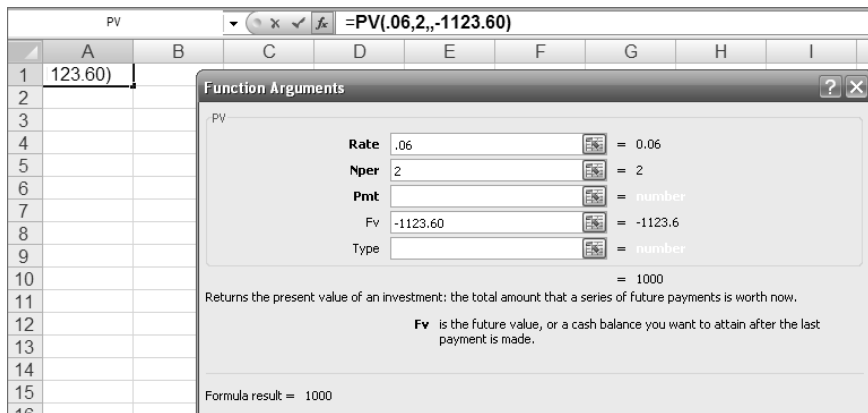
PV

=PV(.06,2,,-1123.60)

| | A | B | C | D | E | F | G | H | I |
|---|---|---|---|---|---|---|---|---|---|
| 1 | 123.60) | | | | | | | | |
| 2 | | | | | | | | | |
| 3 | | | | | | | | | |
| 4 | | | | | | | | | |
| 5 | | | | | | | | | |
| 6 | | | | | | | | | |
| 7 | | | | | | | | | |
| 8 | | | | | | | | | |
| 9 | | | | | | | | | |
| 10 | | | | | | | | | |
| 11 | | | | | | | | | |
| 12 | | | | | | | | | |
| 13 | | | | | | | | | |
| 14 | | | | | | | | | |
| 15 | | | | | | | | | |

Function Arguments

PV

Rate .06 = 0.06

Nper 2 = 2

Pmt = number

Fv -1123.60 = -1123.6

Type = number

= 1000

Returns the present value of an investment: the total amount that a series of future payments is worth now.

Fv is the future value, or a cash balance you want to attain after the last payment is made.

Formula result = 1000